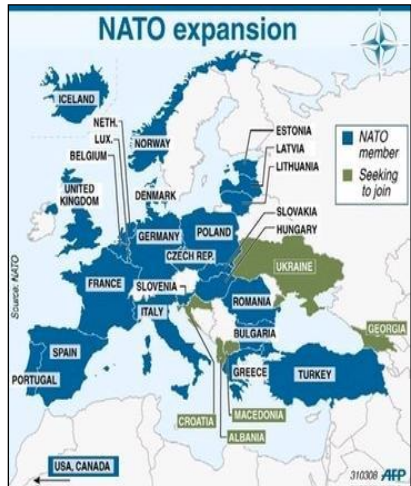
NATO expansion

NATO member
Seeking to join

ICELAND
NETH.
LUX.
BELGIUM
NORWAY
ESTONIA
LATVIA
LITHUANIA
UNITED KINGDOM
DENMARK
GERMANY
POLAND
SLOVAKIA
HUNGARY
CZECH REP.
UKRAINE
FRANCE
SLOVENIA
ROMANIA
ITALY
BULGARIA
GEORGIA
SPAIN
PORTUGAL
GREECE
TURKEY
CROATIA
MACEDONIA
ALBANIA
USA, CANADA
Source: NATO
310308 AFP